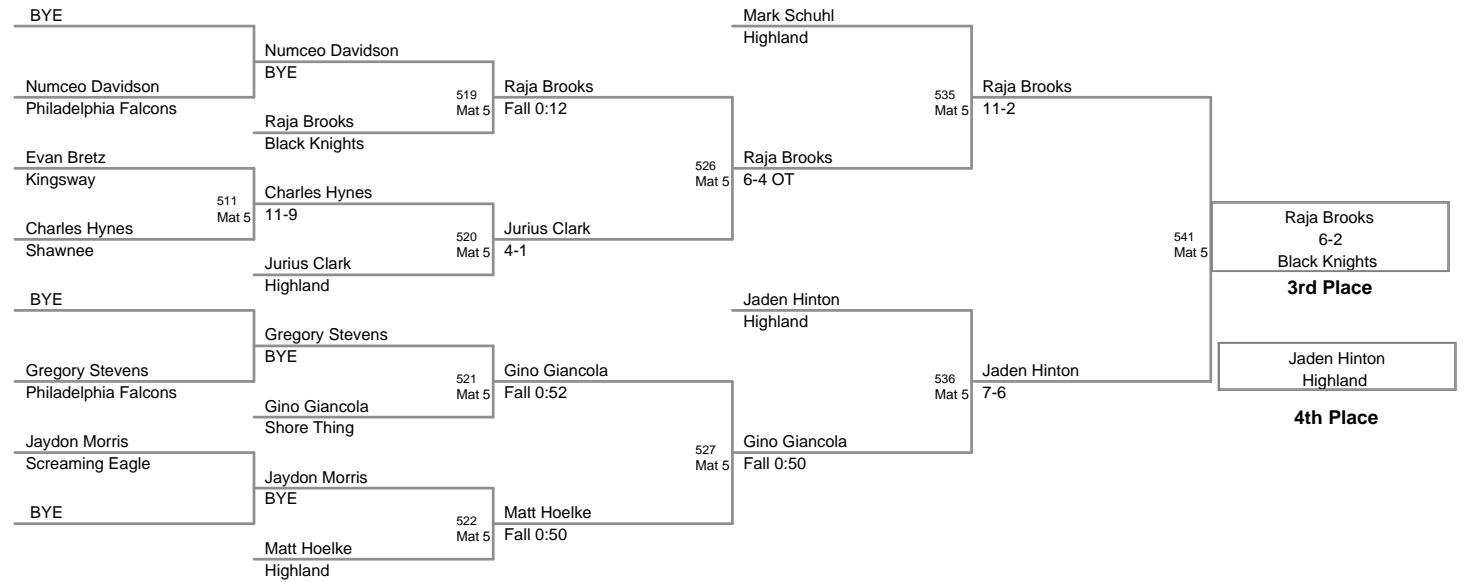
BYE

Numceo Davidson
Philadelphia Falcons

Evan Bretz
Kingsway

511
Mat 5

Charles Hynes
Shawnee

BYE

Gregory Stevens
Philadelphia Falcons

Jaydon Morris
Screaming Eagle

BYE

Numceo Davidson
BYE

519
Mat 5

Raja Brooks
Black Knights

Charles Hynes
11-9

520
Mat 5

Jurius Clark
Highland

Gregory Stevens
BYE

521
Mat 5

Gino Giancola
Shore Thing

Jaydon Morris
BYE

522
Mat 5

Matt Hoelke
Highland

Raja Brooks
Fall 0:12

526
Mat 5

Jurius Clark
4-1

Gino Giancola
Fall 0:52

527
Mat 5

Matt Hoelke
Fall 0:50

Mark Schuhl
Highland

535
Mat 5

Raja Brooks
6-4 OT

Jaden Hinton
Highland

536
Mat 5

Gino Giancola
Fall 0:50

Raja Brooks
11-2

541
Mat 5

Jaden Hinton
7-6

Raja Brooks
6-2
Black Knights

3rd Place

Jaden Hinton
Highland

4th Place